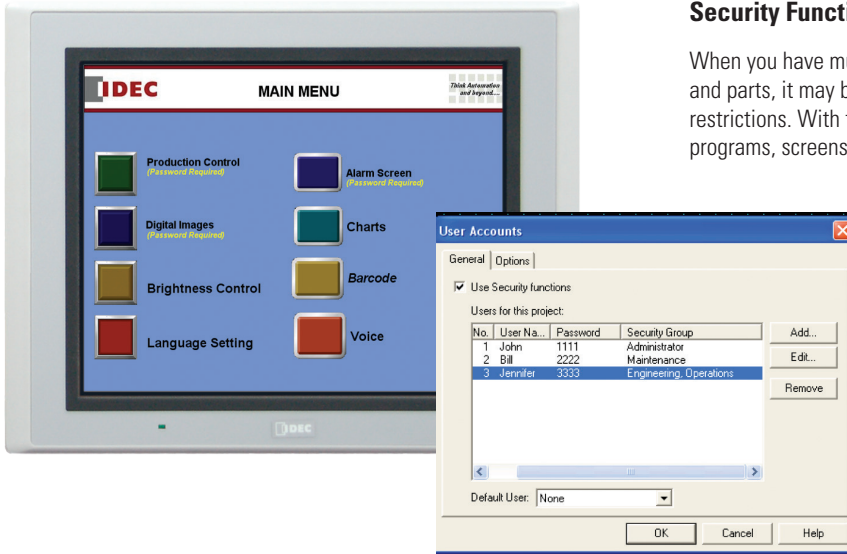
IDEC

MAIN MENU

Think Automation and beyond...

Production Control
(Password Required)

Alarm Screen
(Password Required)

Digital Images
(Password Required)

Charts

Brightness Control

Barcode

Language Setting

Voice

IDEC

Security Functi

When you have mu and parts, it may b restrictions. With t programs, screens

User Accounts

General | Options

Use Security functions

Users for this project:

| No. | User Na... | Password | Security Group |
|---|---|---|---|
| 1 | John | 1111 | Administrator |
| 2 | Bill | 2222 | Maintenance |
| 3 | Jennifer | 3333 | Engineering, Operations |

Add...

Edit...

Remove

Default User: None

OK

Cancel

Help